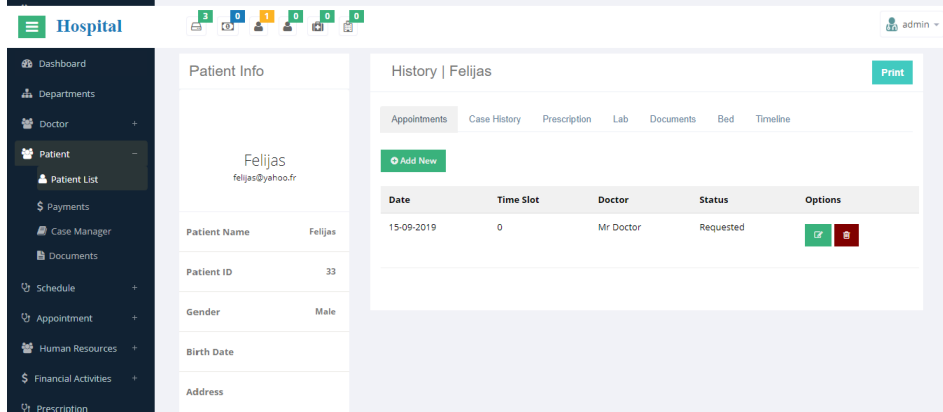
Hospital

3 0 1 0 0 0

admin

Dashboard
Departments
Doctor +
Patient −
Patient List
Payments
Case Manager
Documents
Schedule +
Appointment +
Human Resources +
Financial Activities +
Prescription

Patient Info

Felijas
felijas@yahoo.fr

| Patient Name | Felijas |
|---|---|
| Patient ID | 33 |
| Gender | Male |
| Birth Date | |
| Address | |

History | Felijas

Print

Appointments Case History Prescription Lab Documents Bed Timeline

Add New

| Date | Time Slot | Doctor | Status | Options |
|---|---|---|---|---|
| 15-09-2019 | 0 | Mr Doctor | Requested | |